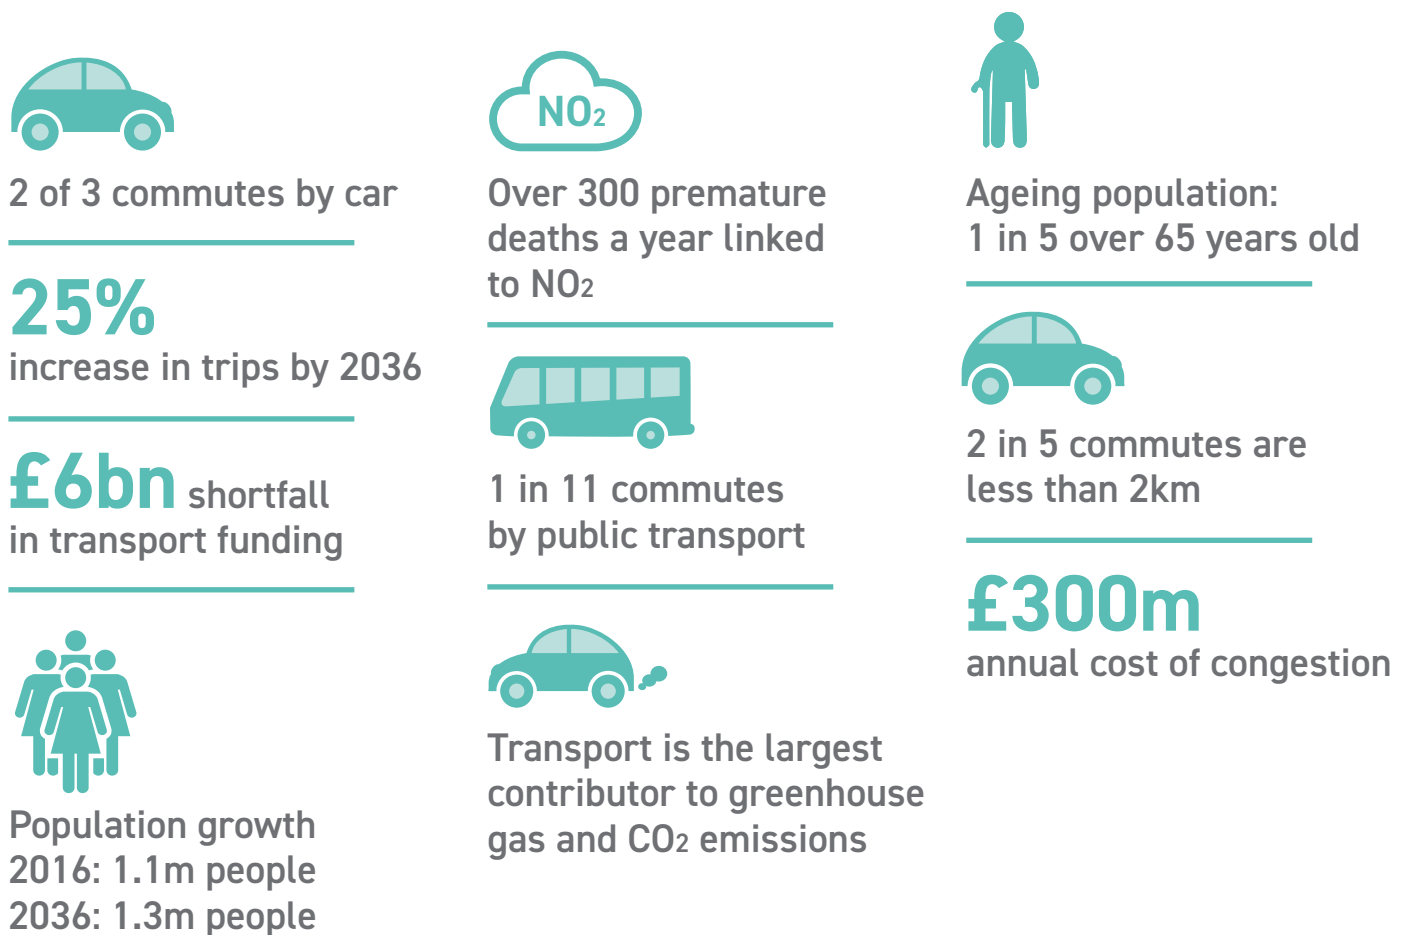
2 of 3 commutes by car

25%
increase in trips by 2036

£6bn shortfall in transport funding

Population growth
2016: 1.1m people
2036: 1.3m people

$NO_2$

Over 300 premature deaths a year linked to $NO_2$

1 in 11 commutes by public transport

Transport is the largest contributor to greenhouse gas and $CO_2$ emissions

Ageing population:
1 in 5 over 65 years old

2 in 5 commutes are less than 2km

£300m
annual cost of congestion